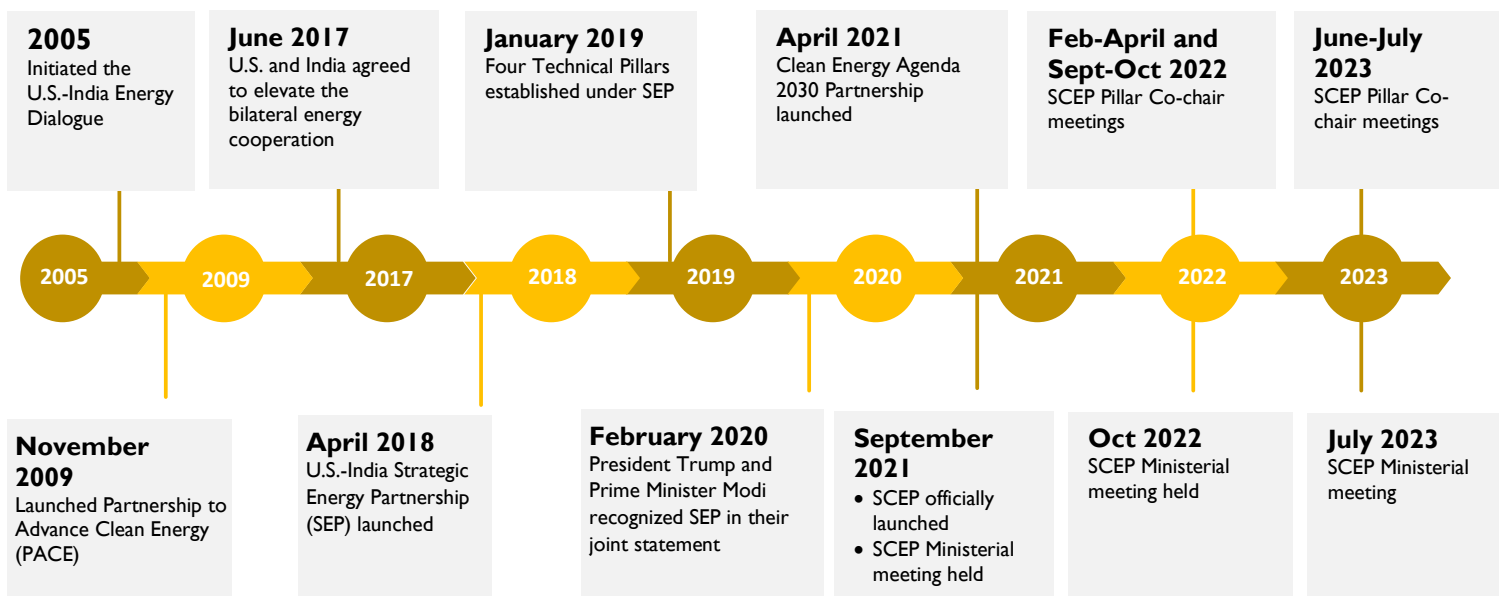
**2005**
Initiated the U.S.-India Energy Dialogue

**June 2017**
U.S. and India agreed to elevate the bilateral energy cooperation

**January 2019**
Four Technical Pillars established under SEP

**April 2021**
Clean Energy Agenda 2030 Partnership launched

**Feb-April and Sept-Oct 2022**
SCEP Pillar Co-chair meetings

**June-July 2023**
SCEP Pillar Co-chair meetings

2005 2009 2017 2018 2019 2020 2021 2022 2023

**November 2009**
Launched Partnership to Advance Clean Energy (PACE)

**April 2018**
U.S.-India Strategic Energy Partnership (SEP) launched

**February 2020**
President Trump and Prime Minister Modi recognized SEP in their joint statement

**September 2021**
- SCEP officially launched
- SCEP Ministerial meeting held

**Oct 2022**
SCEP Ministerial meeting held

**July 2023**
SCEP Ministerial meeting